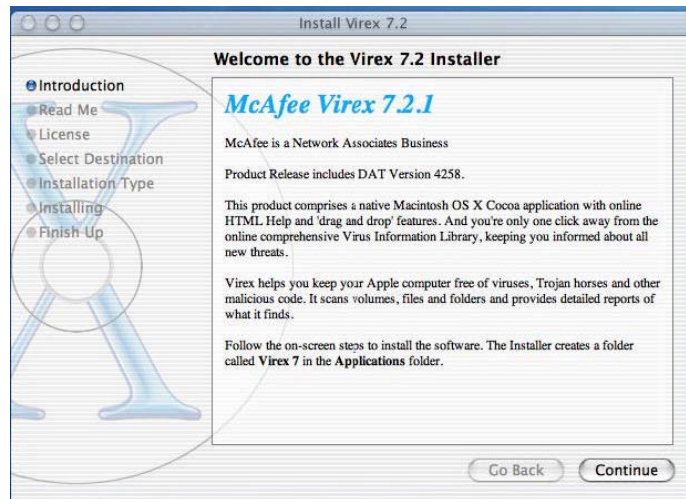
Install Virex 7.2

Welcome to the Virex 7.2 Installer

Introduction
Read Me
License
Select Destination
Installation Type
Installing
Finish Up

McAfee Virex 7.2.1

McAfee is a Network Associates Business

Product Release includes DAT Version 4258.

This product comprises a native Macintosh OS X Cocoa application with online HTML Help and 'drag and drop' features. And you're only one click away from the online comprehensive Virus Information Library, keeping you informed about all new threats.

Virex helps you keep your Apple computer free of viruses, Trojan horses and other malicious code. It scans volumes, files and folders and provides detailed reports of what it finds.

Follow the on-screen steps to install the software. The Installer creates a folder called Virex 7 in the Applications folder.

Go Back
Continue